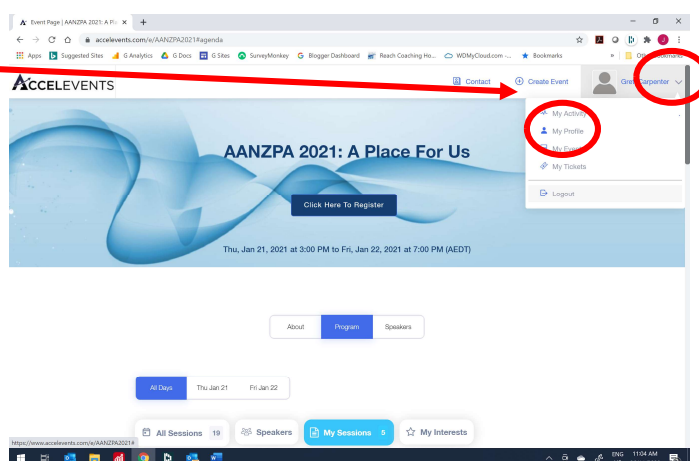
Event Page | AANZPA 2021: A Pla ×  +

accelevents.com/e/AANZPA2021#agenda

Apps  Suggested Sites  G Analytics  G Docs  G Sites  SurveyMonkey  Blogger Dashboard  Reach Coaching Ho...  WDMyCloud.com -...  Bookmarks  »  Other bookmarks

ACCELEVENTS

Contact  Create Event  Greg Carpenter

My Activity
My Profile
My Events
My Tickets
Logout

AANZPA 2021: A Place For Us

Click Here To Register

Thu, Jan 21, 2021 at 3:00 PM to Fri, Jan 22, 2021 at 7:00 PM (AEDT)

About  Program  Speakers

All Days  Thu Jan 21  Fri Jan 22

All Sessions 19  Speakers  My Sessions 5  My Interests

https://www.accelevents.com/e/AANZPA2021#

ENG  11:04 AM